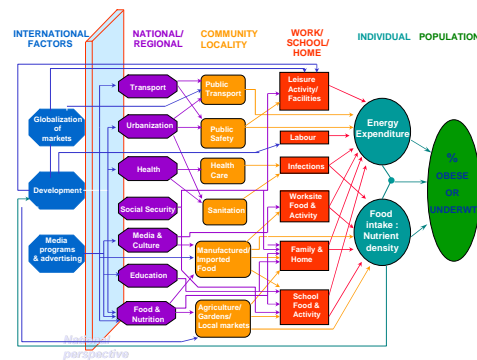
INTERNATIONAL FACTORS

NATIONAL/ REGIONAL

COMMUNITY LOCALITY

WORK/ SCHOOL/ HOME

INDIVIDUAL

POPULATION

Globalization of markets

Development

Media programs & advertising

Transport

Urbanization

Health

Social Security

Media & Culture

Education

Food & Nutrition

Public Transport

Public Safety

Health Care

Sanitation

Manufactured/ Imported Food

Agriculture/ Gardens/ Local markets

Leisure Activity/ Facilities

Labour

Infections

Worksite Food & Activity

Family & Home

School Food & Activity

Energy Expenditure

Food intake : Nutrient density

%
OBESE
OR
UNDERWT

National perspective